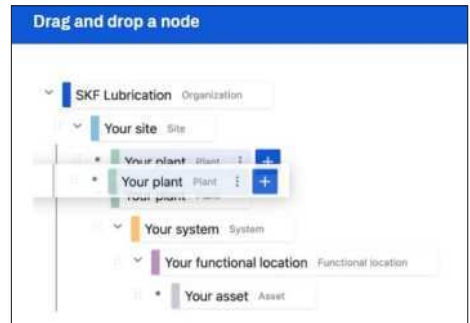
Drag and drop a node

SKF Lubrication Organization

Your site Site

Your plant Plant

Your plant Plant

Your plant Plant

Your system System

Your functional location Functional location

Your asset Asset